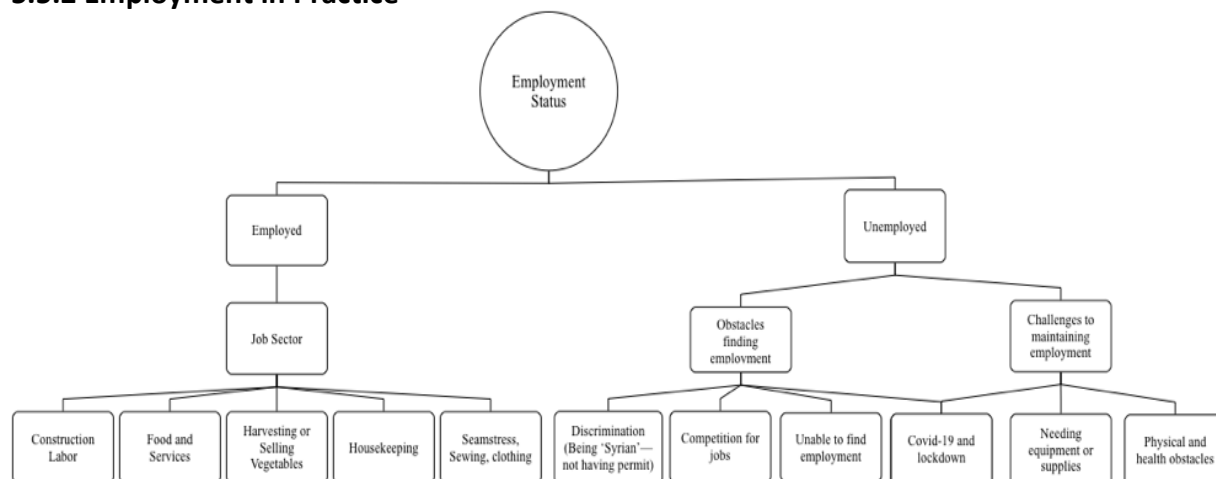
5.3.2 Employment in Practice

Employment Status

Employed

Unemployed

Job Sector

Obstacles finding employment

Challenges to maintaining employment

Construction Labor

Food and Services

Harvesting or Selling Vegetables

Housekeeping

Seamstress, Sewing, clothing

Discrimination (Being 'Syrian'—not having permit)

Competition for jobs

Unable to find employment

Covid-19 and lockdown

Needing equipment or supplies

Physical and health obstacles